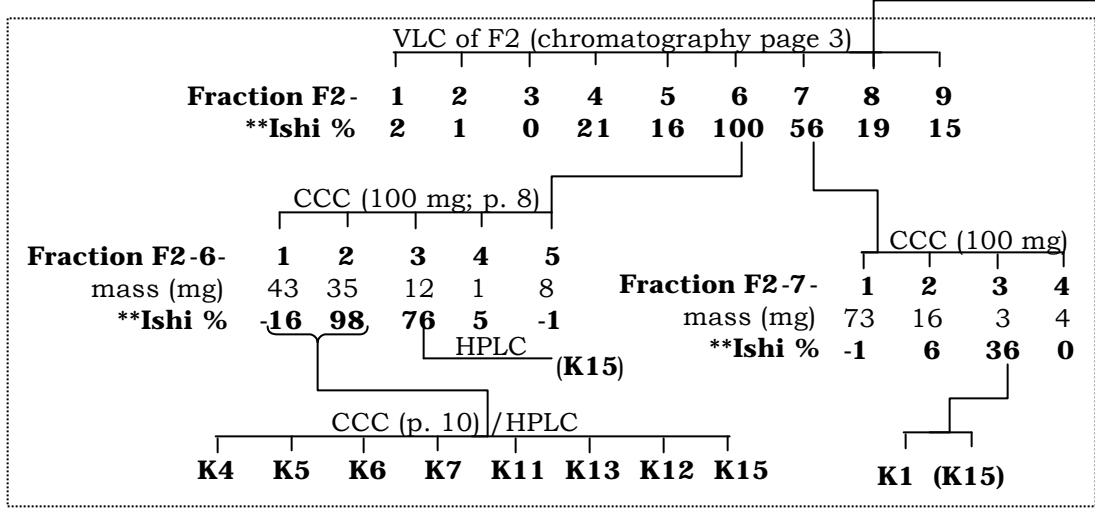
VLC of F2 (chromatography page 3)

**Fraction F2-** **1** **2** **3** **4** **5** **6** **7** **8** **9**
****Ishi %** **2** **1** **0** **21** **16** **100** **56** **19** **15**

CCC (100 mg; p. 8)

| **Fraction F2-6-** | **1** | **2** | **3** | **4** | **5** |
|---|---|---|---|---|---|
| mass (mg) | 43 | 35 | 12 | 1 | 8 |
| ****Ishi %** | **-16** | **98** | **76** | **5** | **-1** |

HPLC
(**K15**)

CCC (100 mg)

| **Fraction F2-7-** | **1** | **2** | **3** | **4** |
|---|---|---|---|---|
| mass (mg) | 73 | 16 | 3 | 4 |
| ****Ishi %** | **-1** | **6** | **36** | **0** |

CCC (p. 10) /HPLC

**K4** **K5** **K6** **K7** **K11** **K13** **K12** **K15**

**K1** **(K15)**